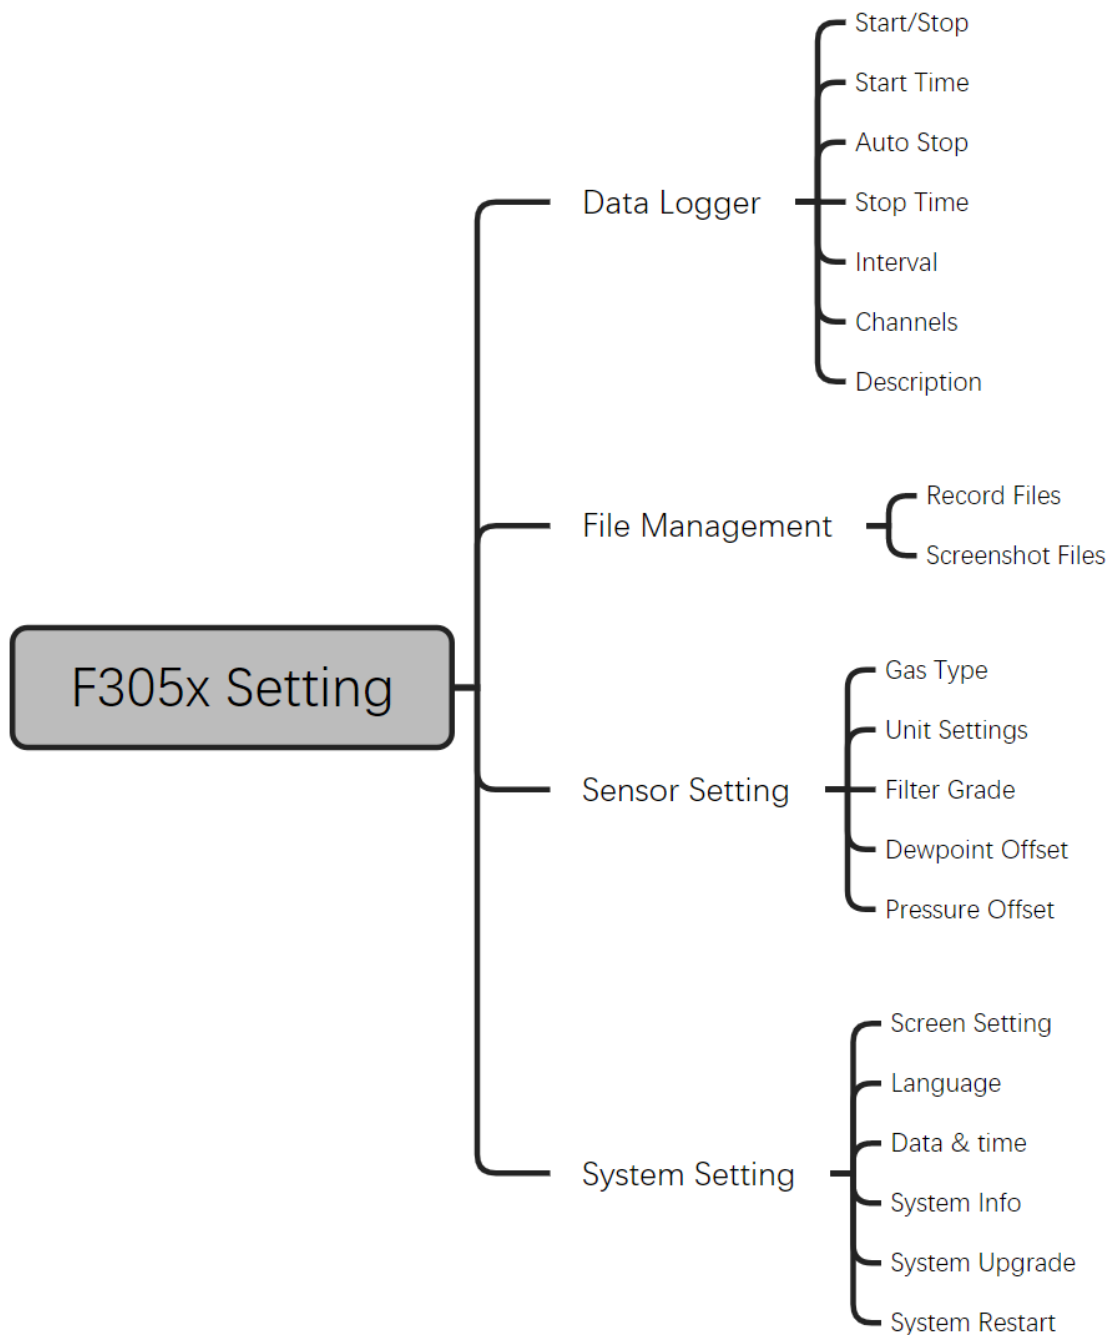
F305x Setting

Data Logger

Start/Stop

Start Time

Auto Stop

Stop Time

Interval

Channels

Description

File Management

Record Files

Screenshot Files

Sensor Setting

Gas Type

Unit Settings

Filter Grade

Dewpoint Offset

Pressure Offset

System Setting

Screen Setting

Language

Data & time

System Info

System Upgrade

System Restart